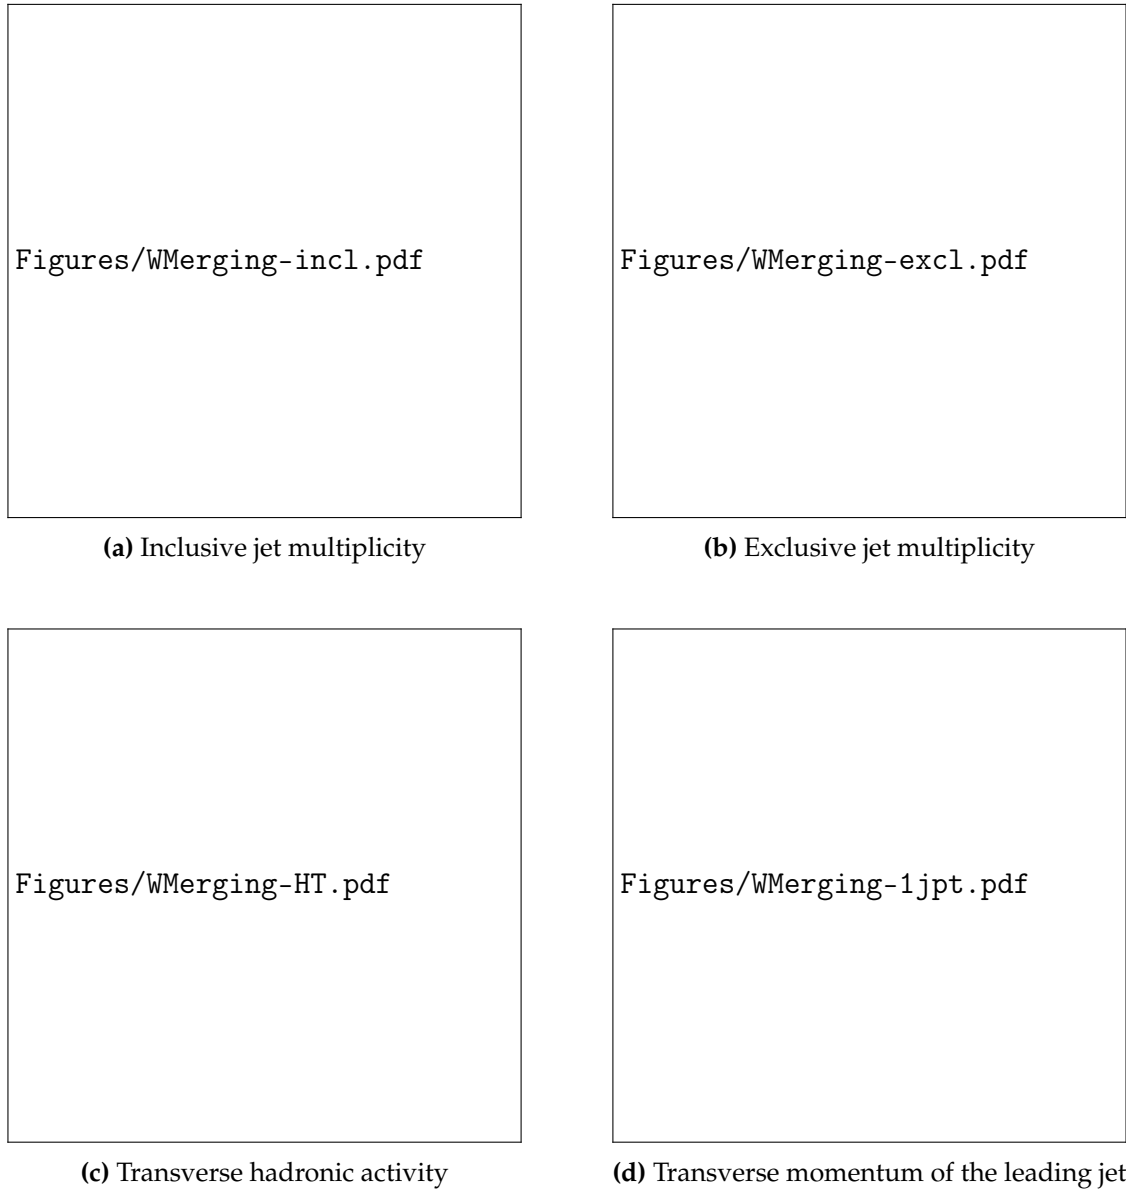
Figures/WMerging-incl.pdf

(a) Inclusive jet multiplicity

Figures/WMerging-excl.pdf

(b) Exclusive jet multiplicity

Figures/WMerging-HT.pdf

(c) Transverse hadronic activity

Figures/WMerging-1jpt.pdf

(d) Transverse momentum of the leading jet